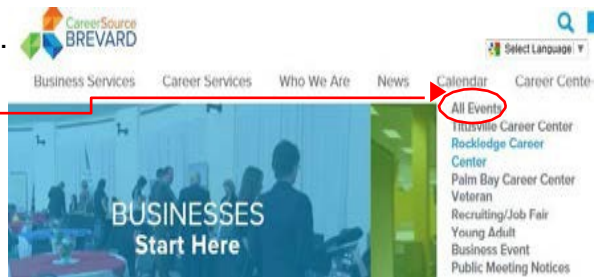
CareerSource BREVARD

Select Language

Business Services Career Services Who We Are News Calendar Career Cente

All Events
Titusville Career Center
Rockledge Career Center
Palm Bay Career Center
Veteran
Recruiting/Job Fair
Young Adult
Business Event
Public Meeting Notices

BUSINESSES
Start Here